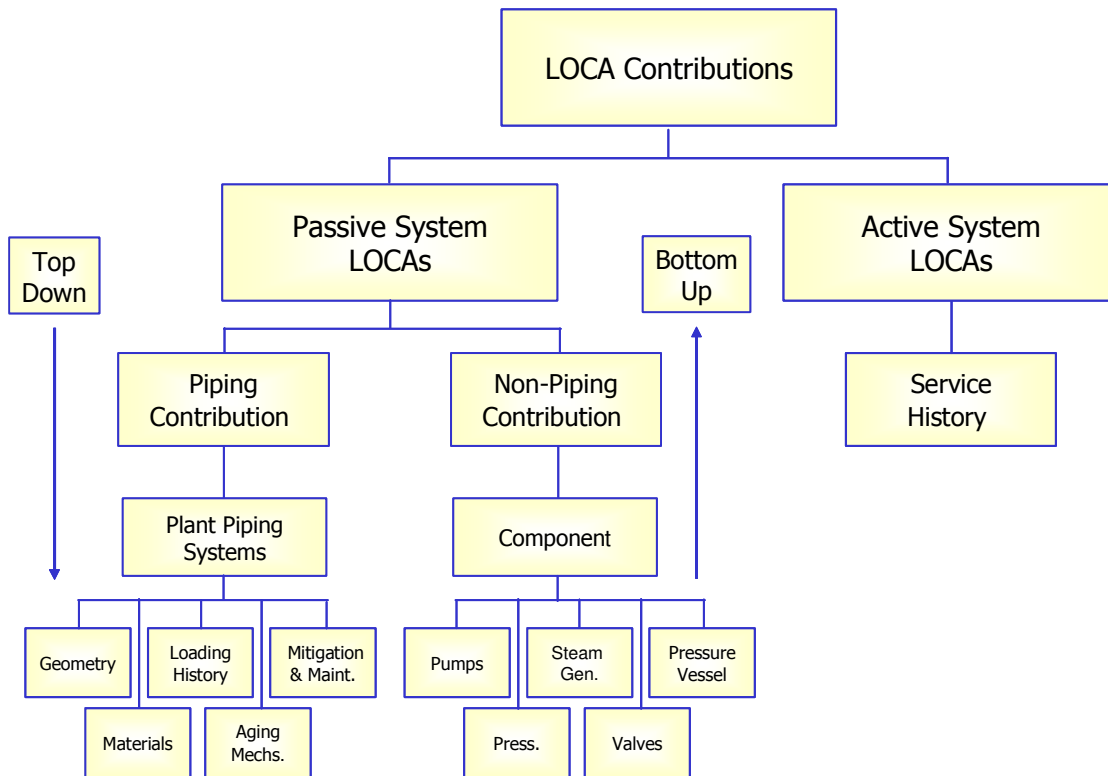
LOCA Contributions

Top Down

Passive System LOCAs

Bottom Up

Active System LOCAs

Piping Contribution

Non-Piping Contribution

Service History

Plant Piping Systems

Component

Geometry

Loading History

Mitigation & Maint.

Materials

Aging Mechs.

Pumps

Steam Gen.

Pressure Vessel

Press.

Valves